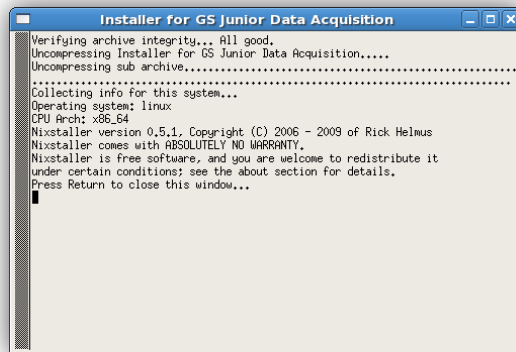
Installer for GS Junior Data Acquisition

Verifying archive integrity... All good.
Uncompressing Installer for GS Junior Data Acquisition.....
Uncompressing sub archive.......................................................
..............................................................................
Collecting info for this system...
Operating system: linux
CPU Arch: x86_64
Nixstaller version 0.5.1, Copyright (C) 2006 - 2009 of Rick Helmus
Nixstaller comes with ABSOLUTELY NO WARRANTY.
Nixstaller is free software, and you are welcome to redistribute it under certain conditions; see the about section for details.
Press Return to close this window...